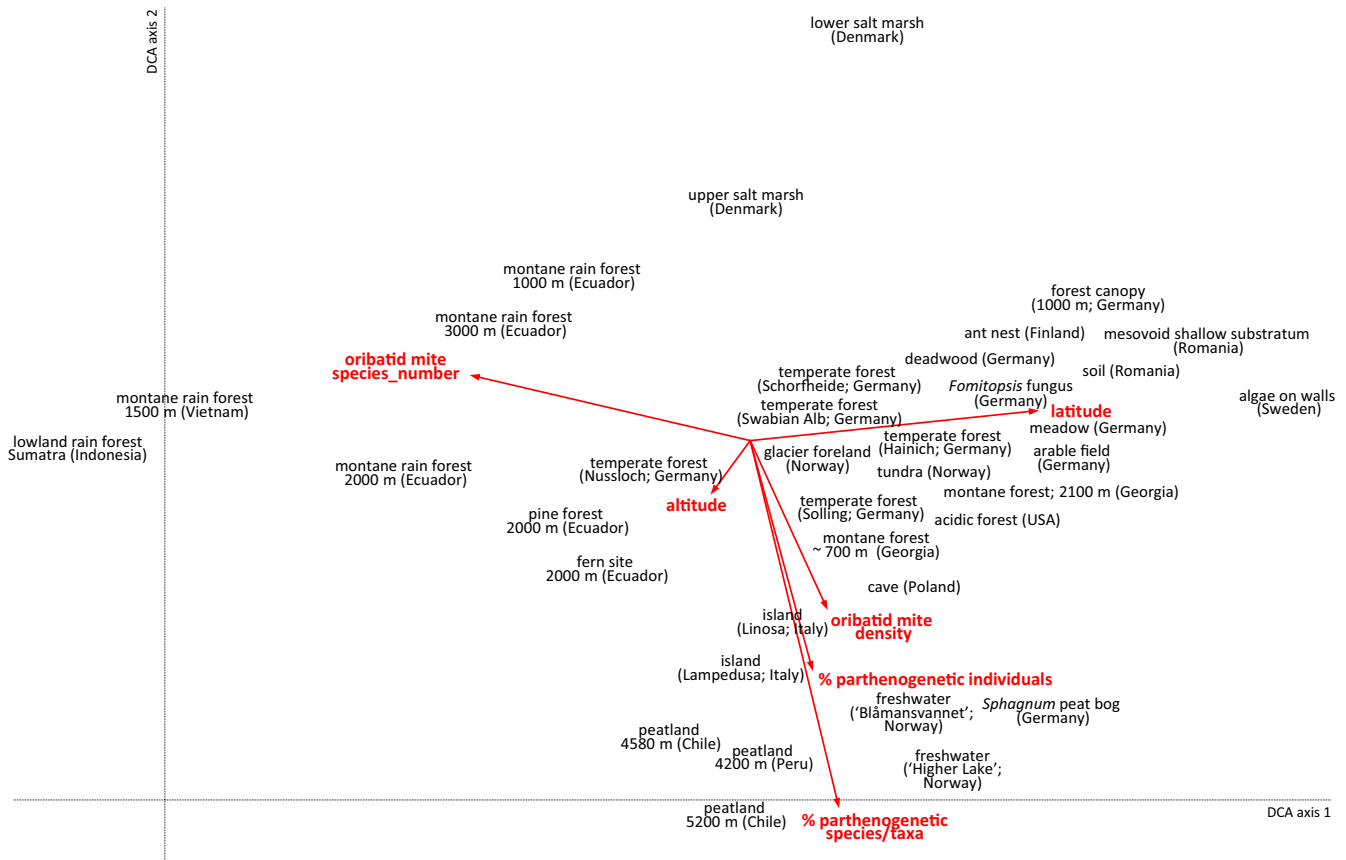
DCA axis 2

lower salt marsh (Denmark)

upper salt marsh (Denmark)

montane rain forest 1000 m (Ecuador)

montane rain forest 3000 m (Ecuador)

forest canopy (1000 m; Germany)

ant nest (Finland)

mesovoid shallow substratum (Romania)

oribatid mite species_number

deadwood (Germany)

temperate forest (Schorfheide; Germany)

soil (Romania)

montane rain forest 1500 m (Vietnam)

*Fomitopsis* fungus (Germany)

algae on walls (Sweden)

temperate forest (Swabian Alb; Germany)

latitude

meadow (Germany)

lowland rain forest Sumatra (Indonesia)

temperate forest (Hainich; Germany)

arable field (Germany)

glacier foreland (Norway)

montane rain forest 2000 m (Ecuador)

temperate forest (Nussloch; Germany)

tundra (Norway)

montane forest; 2100 m (Georgia)

altitude

temperate forest (Solling; Germany)

pine forest 2000 m (Ecuador)

acidic forest (USA)

montane forest ~ 700 m (Georgia)

fern site 2000 m (Ecuador)

cave (Poland)

island (Linosa; Italy)

oribatid mite density

island (Lampedusa; Italy)

% parthenogenetic individuals

freshwater (‘Blåmansvannet’; Norway)

*Sphagnum* peat bog (Germany)

peatland 4580 m (Chile)

peatland 4200 m (Peru)

freshwater (‘Higher Lake’; Norway)

peatland 5200 m (Chile)

% parthenogenetic species/taxa

DCA axis 1